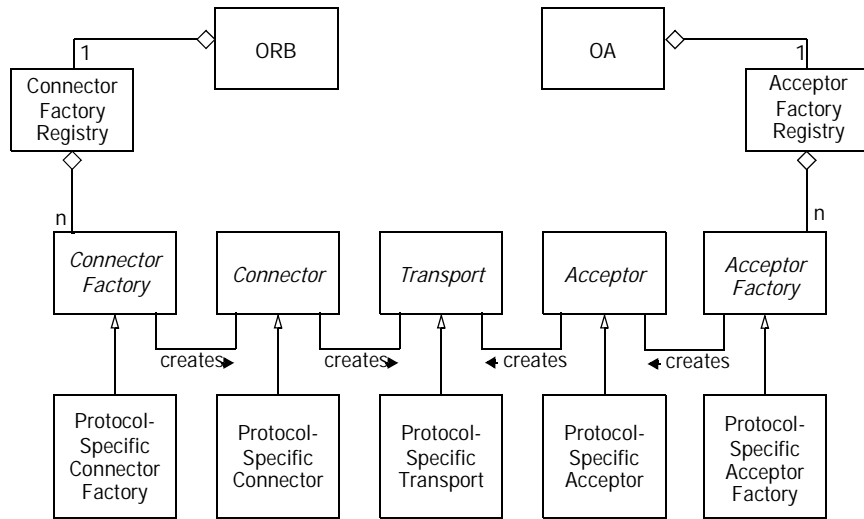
1

ORB

OA

1

Connector Factory Registry

Acceptor Factory Registry

n

n

*Connector Factory*

*Connector*

*Transport*

*Acceptor*

*Acceptor Factory*

creates

creates

creates

creates

Protocol-Specific Connector Factory

Protocol-Specific Connector

Protocol-Specific Transport

Protocol-Specific Acceptor

Protocol-Specific Acceptor Factory